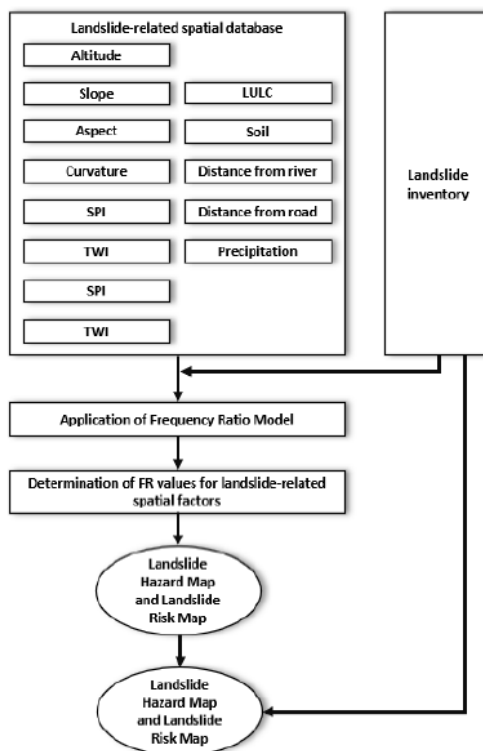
Landslide-related spatial database

Altitude

Slope

LULC

Aspect

Soil

Curvature

Distance from river

SPI

Distance from road

TWI

Precipitation

SPI

TWI

Landslide inventory

Application of Frequency Ratio Model

Determination of FR values for landslide-related spatial factors

Landslide Hazard Map and Landslide Risk Map

Landslide Hazard Map and Landslide Risk Map